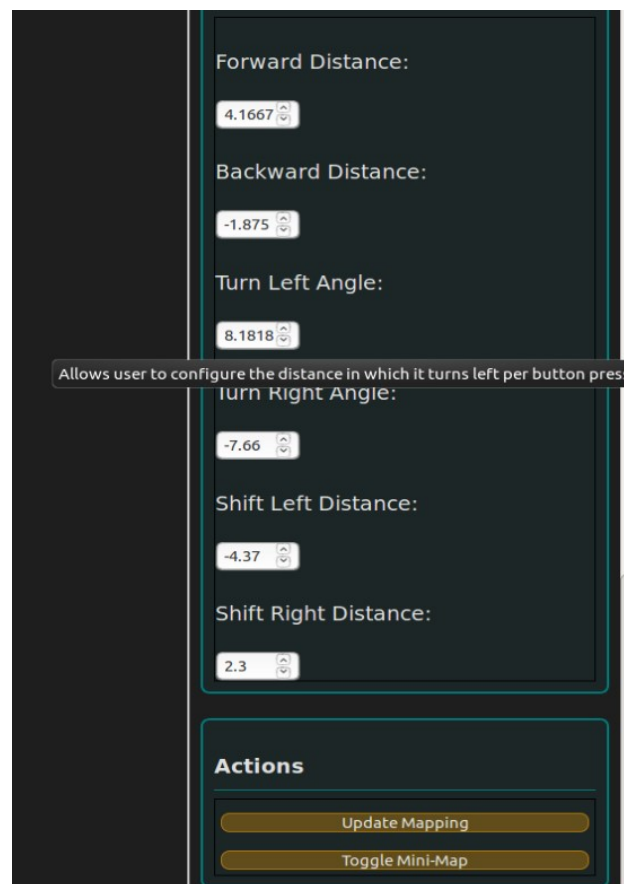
Forward Distance:

4.1667

Backward Distance:

-1.875

Turn Left Angle:

8.1818

Allows user to configure the distance in which it turns left per button pres

Turn Right Angle:

-7.66

Shift Left Distance:

-4.37

Shift Right Distance:

2.3

Actions

Update Mapping

Toggle Mini-Map